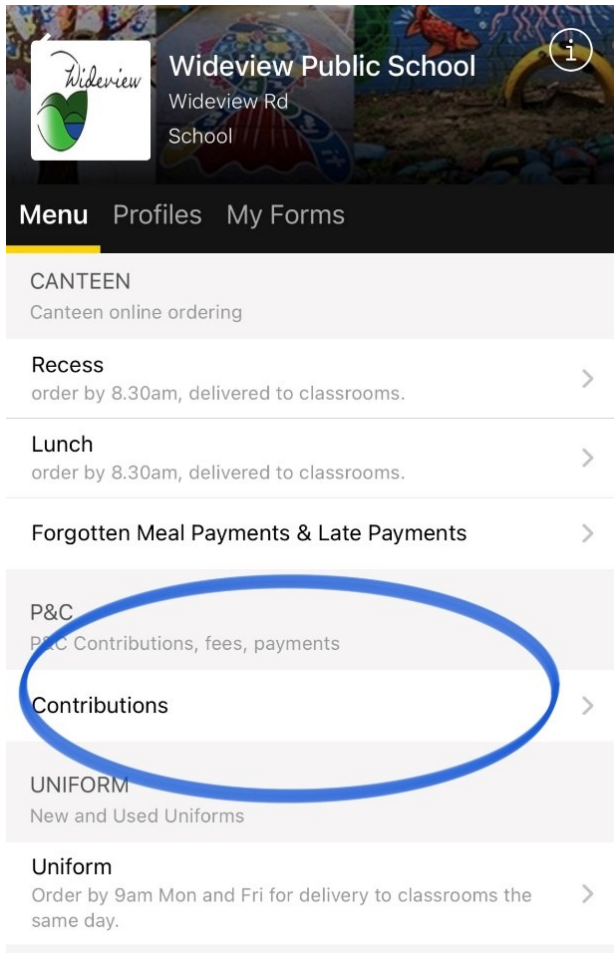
Wideview

Wideview Public School
Wideview Rd
School

Menu Profiles My Forms

CANTEEN
Canteen online ordering

Recess
order by 8.30am, delivered to classrooms.

Lunch
order by 8.30am, delivered to classrooms.

Forgotten Meal Payments & Late Payments

P&C
P&C Contributions, fees, payments

Contributions

UNIFORM
New and Used Uniforms

Uniform
Order by 9am Mon and Fri for delivery to classrooms the same day.